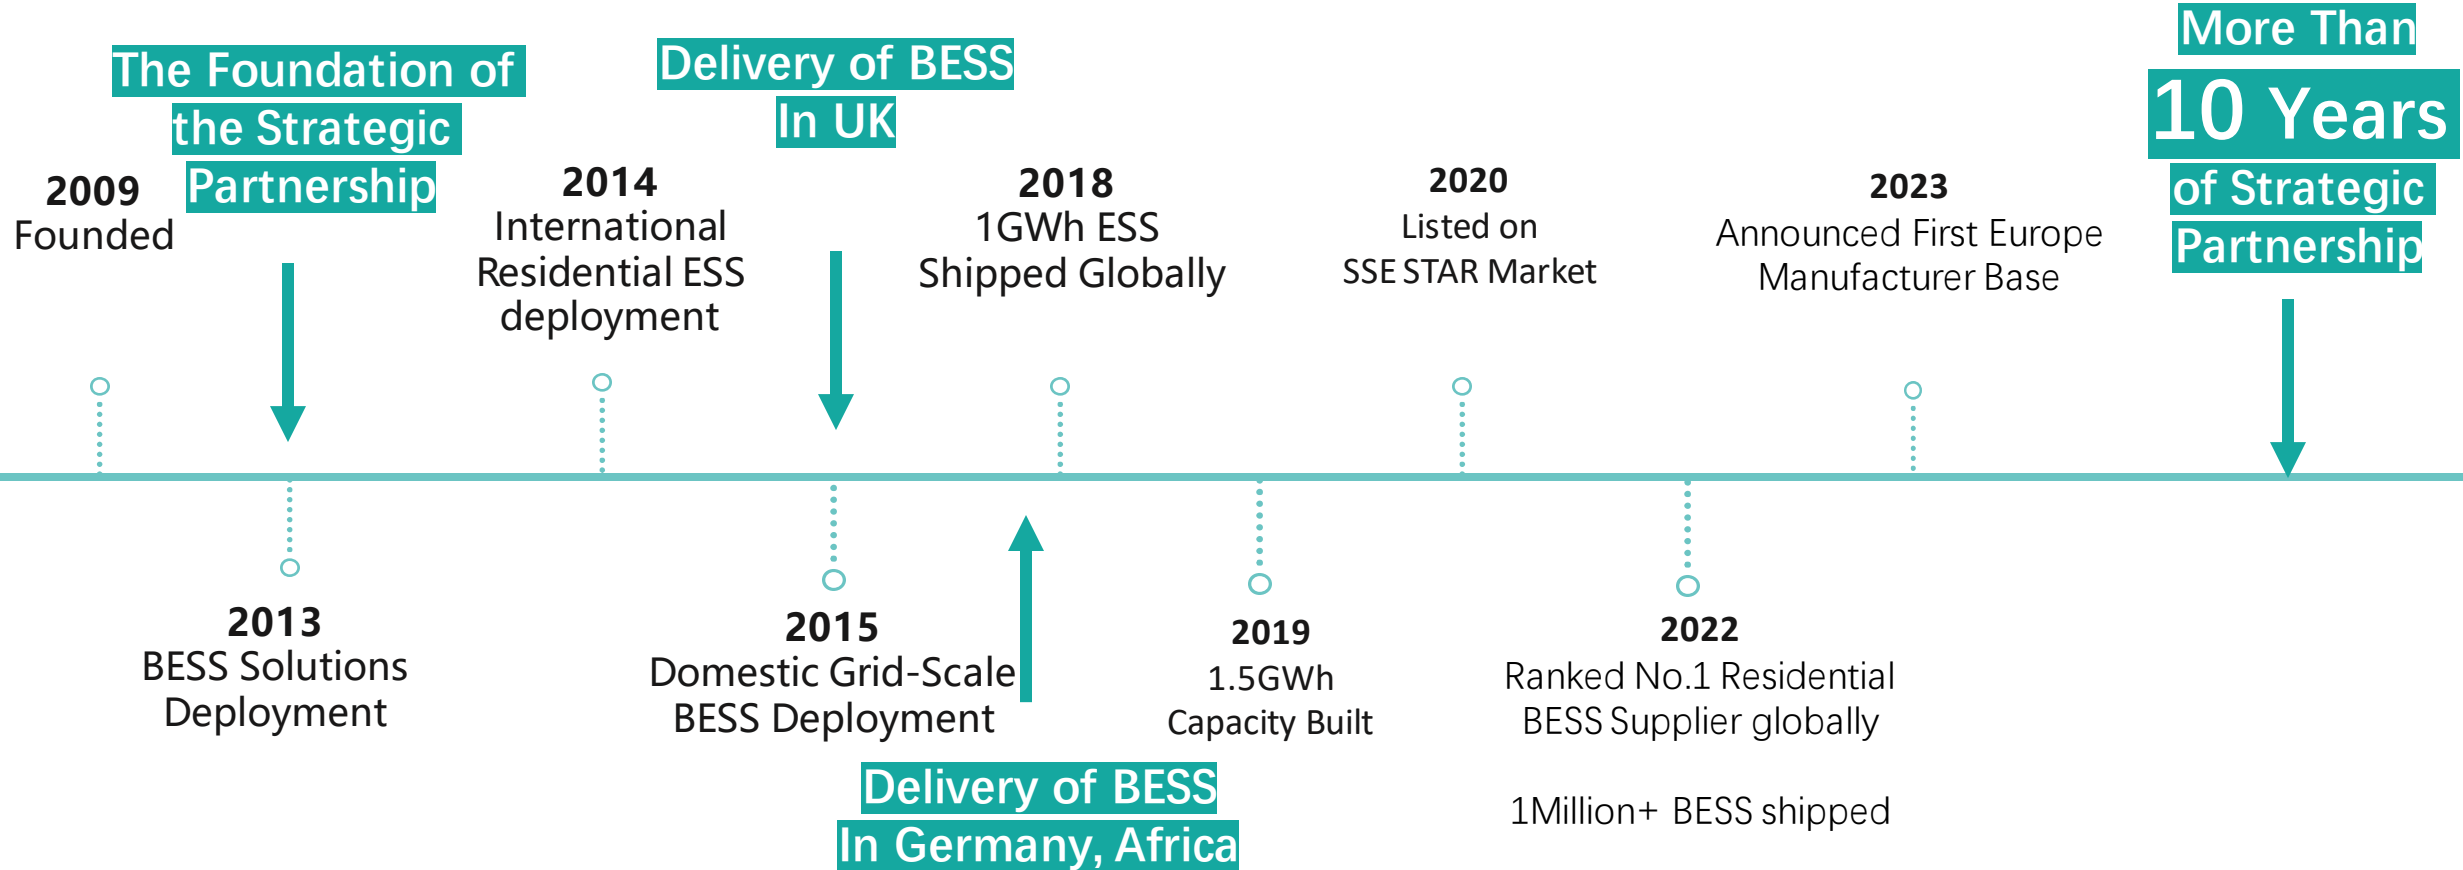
The Foundation of the Strategic Partnership

2009
Founded

Delivery of BESS In UK

2014
International Residential ESS deployment

2018
1GWh ESS Shipped Globally

2020
Listed on SSE STAR Market

2023
Announced First Europe Manufacturer Base

More Than
10 Years
of Strategic Partnership

2013
BESS Solutions Deployment

2015
Domestic Grid-Scale BESS Deployment

Delivery of BESS In Germany, Africa

2019
1.5GWh Capacity Built

2022
Ranked No.1 Residential BESS Supplier globally

1Million+ BESS shipped